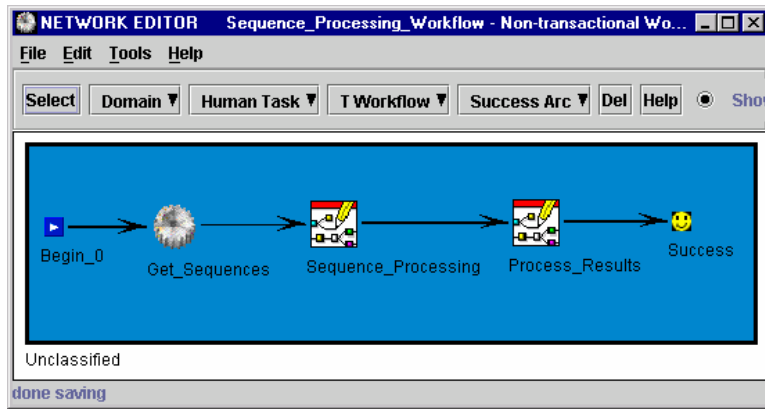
NETWORK EDITOR Sequence_Processing_Workflow - Non-transactional Wo...

File Edit Tools Help

Select Domain Human Task T Workflow Success Arc Del Help Show

Begin_0 Get_Sequences Sequence_Processing Process_Results Success

Unclassified

done saving